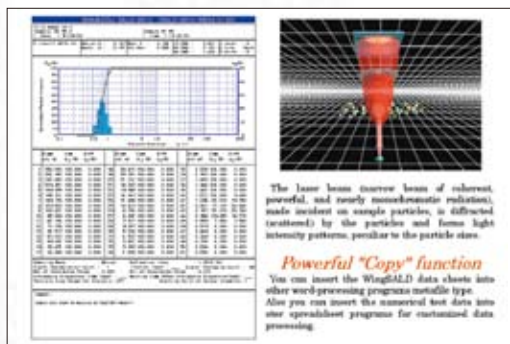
The laser beam (narrow beam of coherent, powerful, and nearly monochromatic radiation), made incident on sample particles, is diffracted (scattered) by the particles and forms light intensity patterns, peculiar to the particle sizes.

Powerful "Copy" function

You can insert the WingSALD data sheets into other word-processing programs metafile type. Also you can insert the numerical text data into other spreadsheet programs for customized data processing.